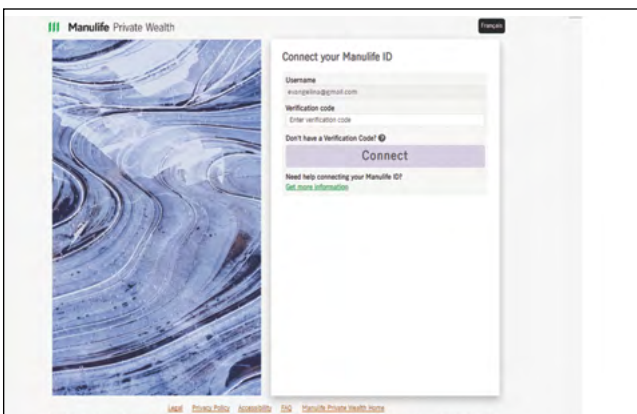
Manulife Private Wealth

Français

Connect your Manulife ID

Username

evangelina@gmail.com

Verification code

Enter verification code

Don't have a Verification Code?

Connect

Need help connecting your Manulife ID?

Get more information

Legal Privacy Policy Accessibility FAQ Manulife Private Wealth Home